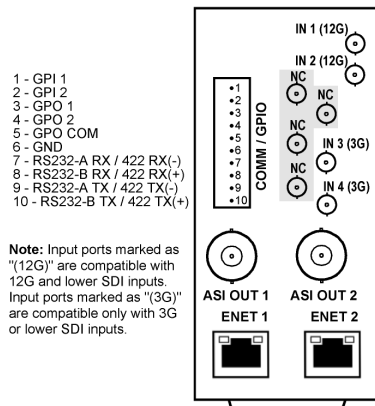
1 - GPI 1
2 - GPI 2
3 - GPO 1
4 - GPO 2
5 - GPO COM
6 - GND
7 - RS232-A RX / 422 RX(-)
8 - RS232-B RX / 422 RX(+)
9 - RS232-A TX / 422 TX(-)
10 - RS232-B TX / 422 TX(+)

**Note:** Input ports marked as "(12G)" are compatible with 12G and lower SDI inputs. Input ports marked as "(3G)" are compatible only with 3G or lower SDI inputs.

IN 1 (12G)
IN 2 (12G)
•1
•2
•3
•4
•5
•6
•7
•8
•9
•10
COMM / GPIO
NC
NC
NC
NC
IN 3 (3G)
IN 4 (3G)
ASI OUT 1
ASI OUT 2
ENET 1
ENET 2